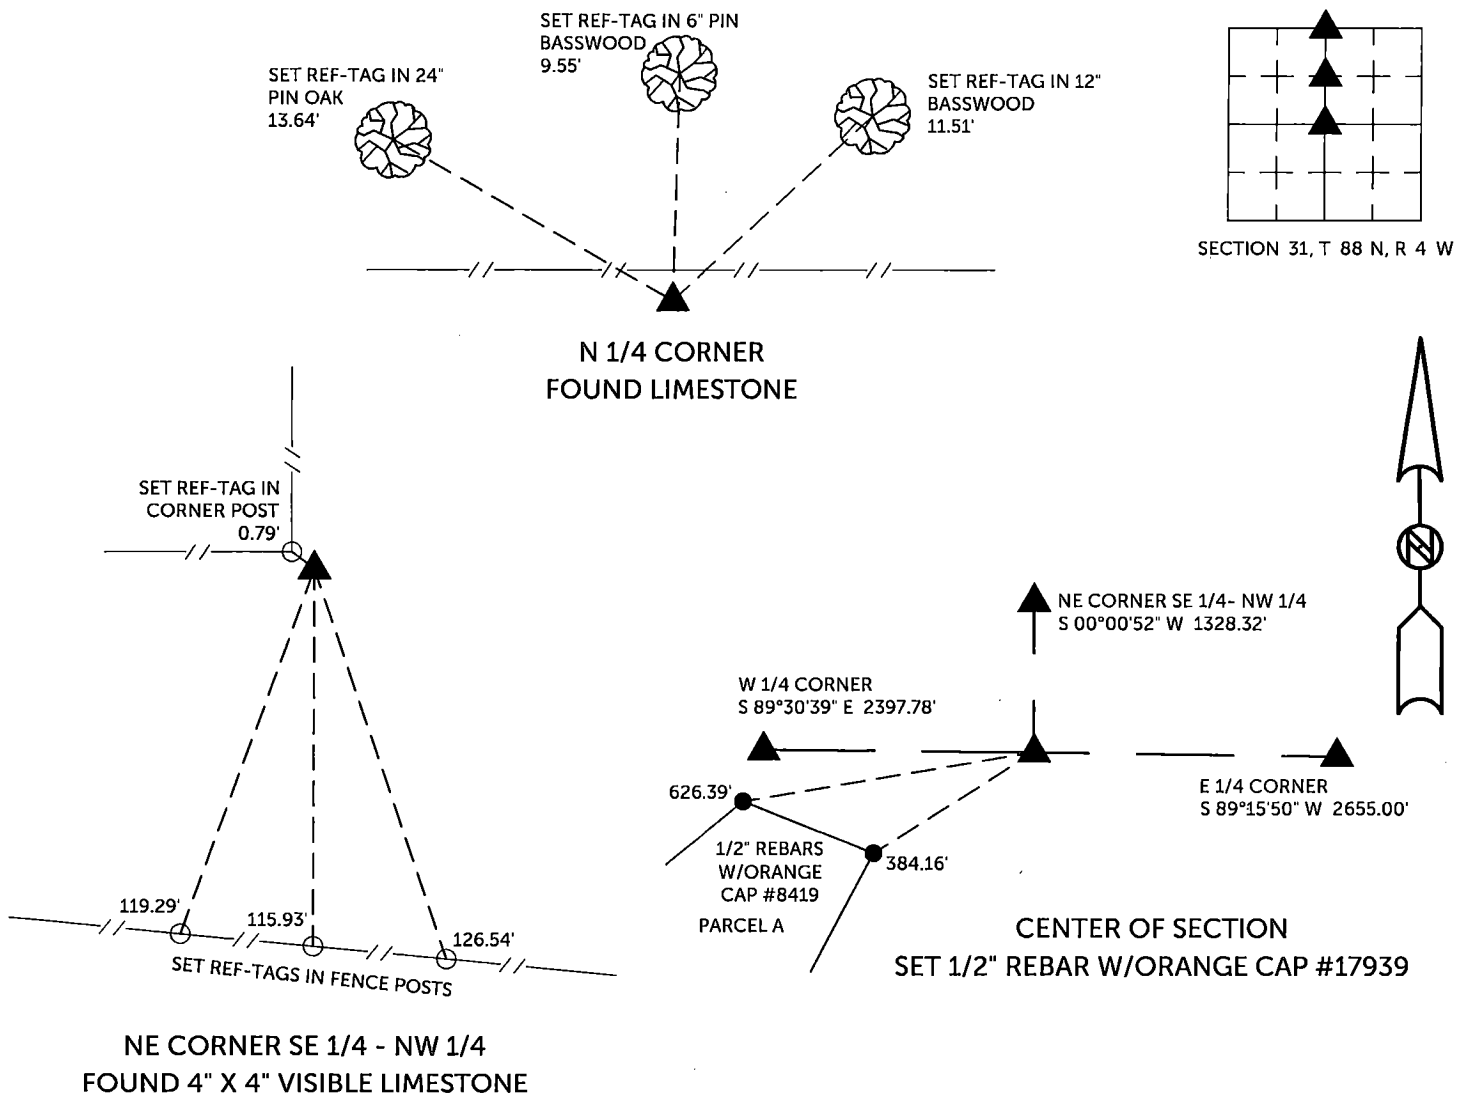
SET REF-TAG IN 6" PIN BASSWOOD
9.55'

SET REF-TAG IN 24" PIN OAK
13.64'

SET REF-TAG IN 12" BASSWOOD
11.51'

SECTION 31, T 88 N, R 4 W

N 1/4 CORNER
FOUND LIMESTONE

SET REF-TAG IN CORNER POST
0.79'

N

NE CORNER SE 1/4- NW 1/4
S 00°00'52" W 1328.32'

W 1/4 CORNER
S 89°30'39" E 2397.78'

626.39'

1/2" REBARS W/ORANGE CAP #8419

384.16'

PARCEL A

E 1/4 CORNER
S 89°15'50" W 2655.00'

119.29'
115.93'
126.54'
SET REF-TAGS IN FENCE POSTS

CENTER OF SECTION
SET 1/2" REBAR W/ORANGE CAP #17939

NE CORNER SE 1/4 - NW 1/4
FOUND 4" X 4" VISIBLE LIMESTONE